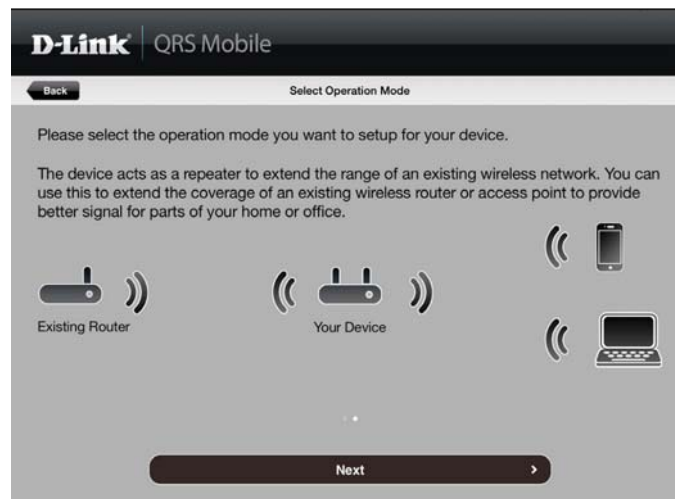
D-Link® QRS Mobile

Back

Select Operation Mode

Please select the operation mode you want to setup for your device.

The device acts as a repeater to extend the range of an existing wireless network. You can use this to extend the coverage of an existing wireless router or access point to provide better signal for parts of your home or office.

Existing Router

Your Device

Next